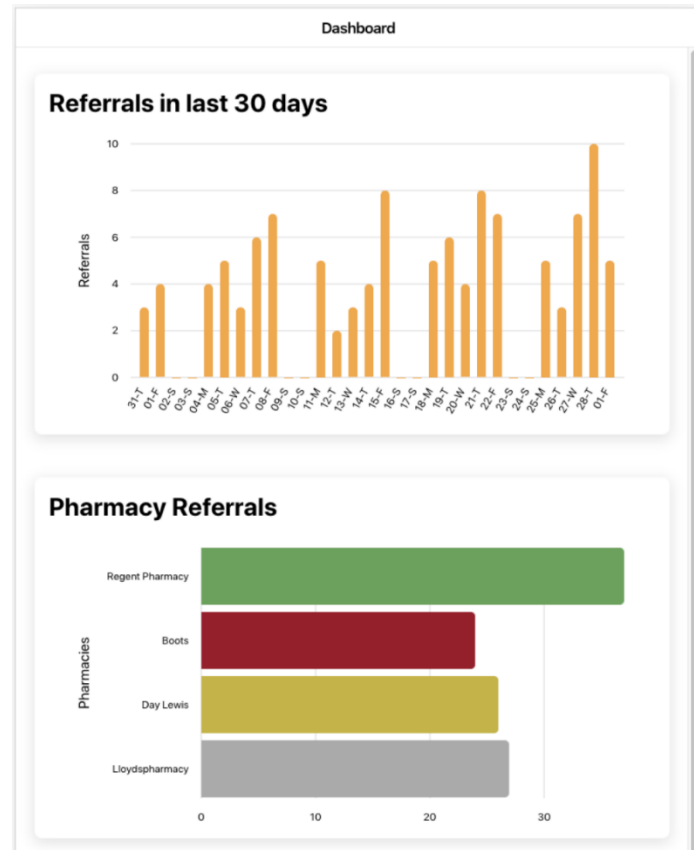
Dashboard

Referrals in last 30 days

10
8
6
4
2
0

Referrals

31-T 01-F 02-S 03-S 04-M 05-T 06-W 07-T 08-F 09-S 10-S 11-M 12-T 13-W 14-T 15-F 16-S 17-S 18-M 19-T 20-W 21-T 22-F 23-S 24-S 25-M 26-T 27-W 28-T 01-F

Pharmacy Referrals

Regent Pharmacy
Boots
Day Lewis
Lloydspharmacy

Pharmacies

0 10 20 30